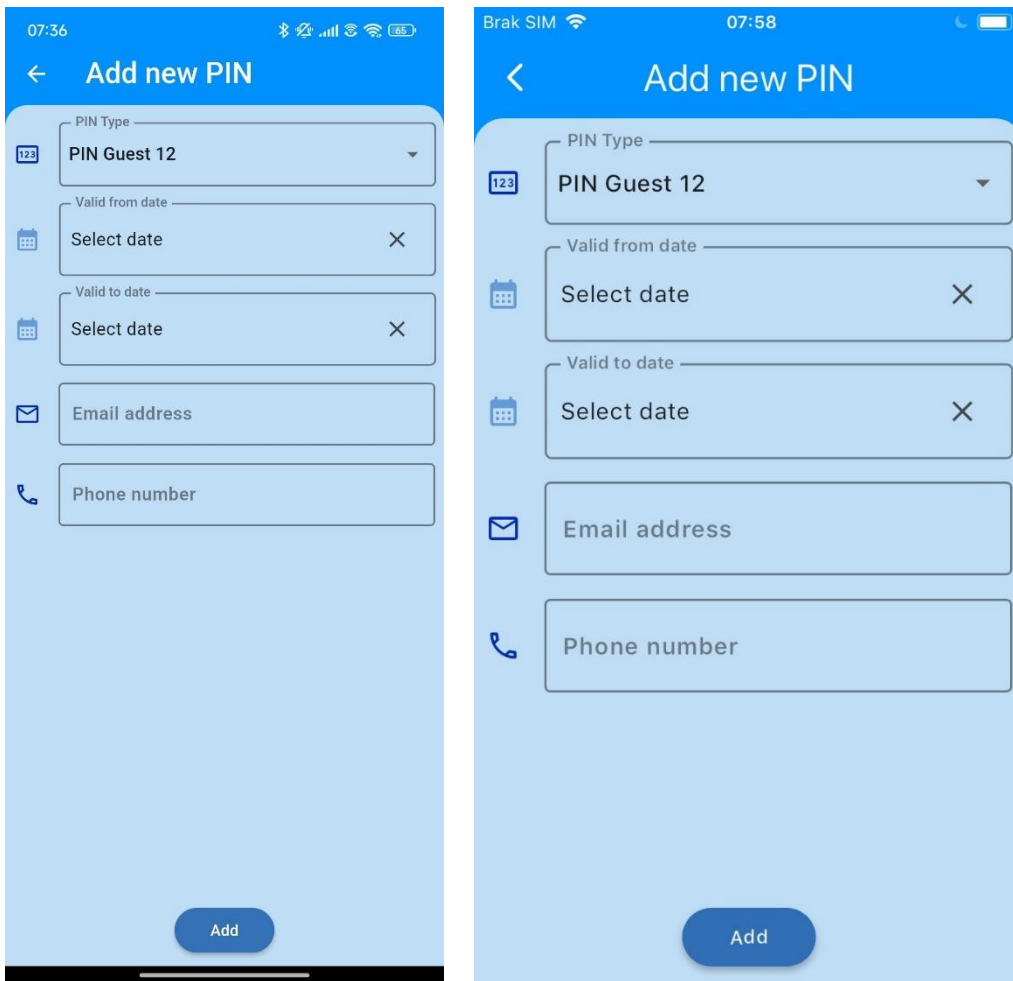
07:36 65

Add new PIN

PIN Type
123 PIN Guest 12

Valid from date
Select date

Valid to date
Select date

Email address

Phone number

Add

Brak SIM 07:58

Add new PIN

PIN Type
123 PIN Guest 12

Valid from date
Select date

Valid to date
Select date

Email address

Phone number

Add